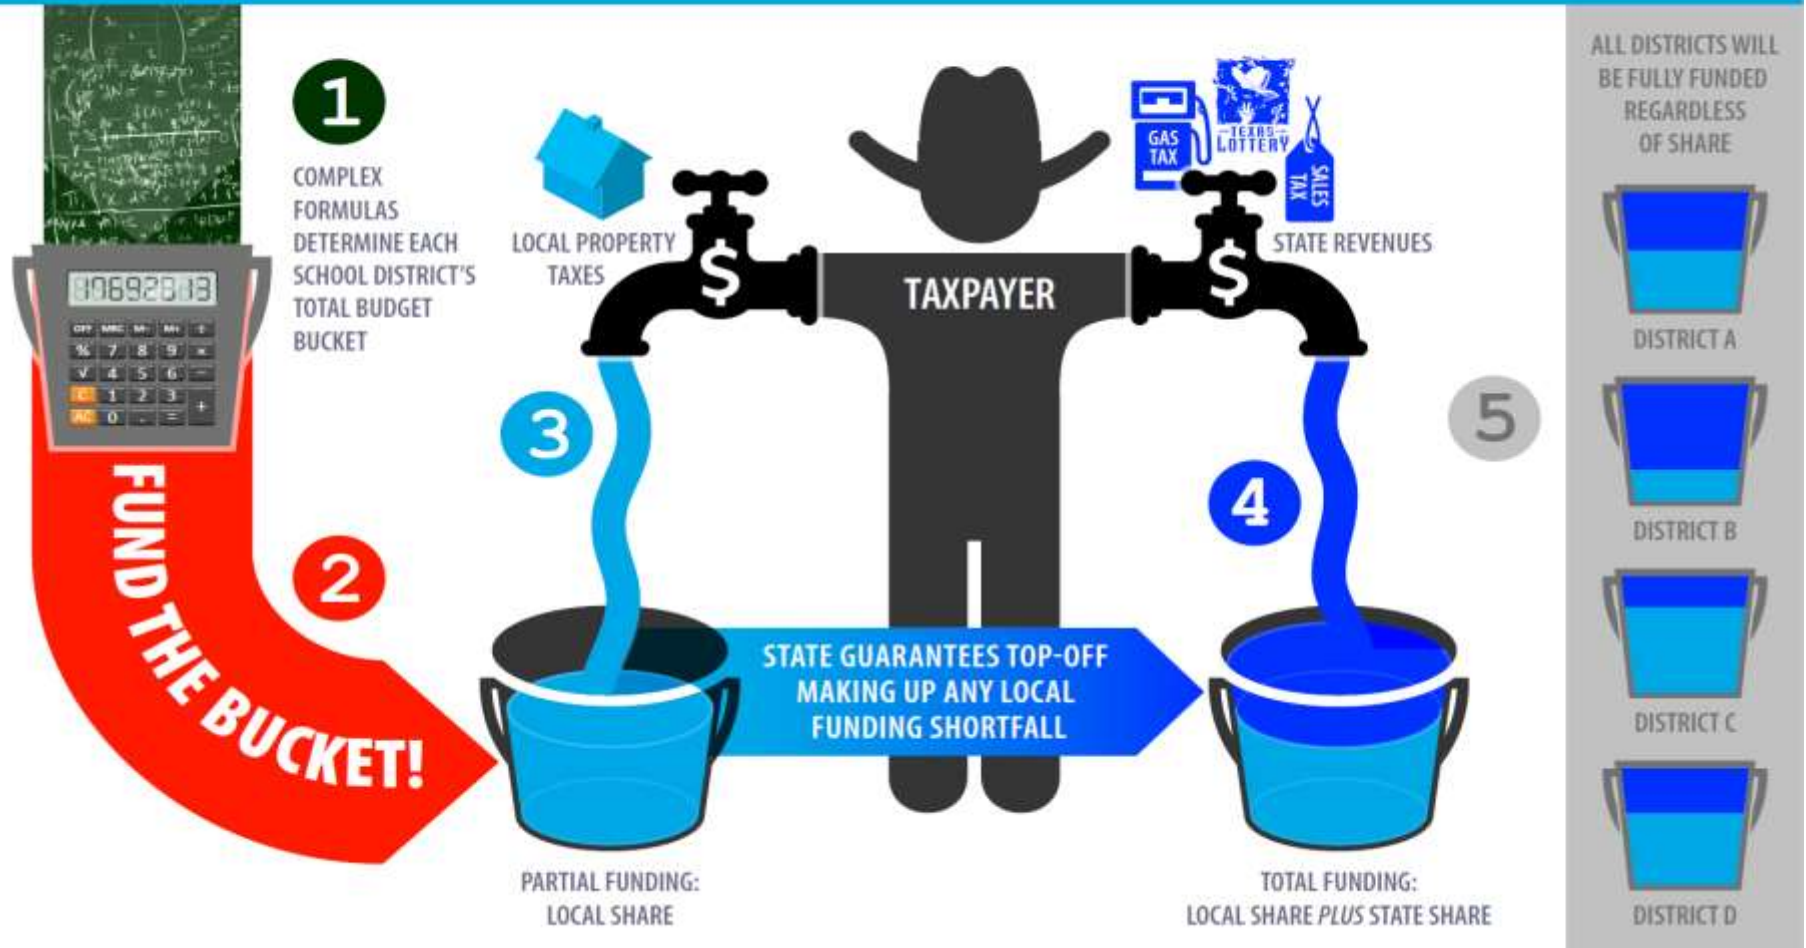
1

COMPLEX FORMULAS DETERMINE EACH SCHOOL DISTRICT'S TOTAL BUDGET BUCKET

10692813

OFF MRC M- M+ ÷
% 7 8 9 ×
√ 4 5 6 −
C 1 2 3 +
AC 0 . =

FUND THE BUCKET!

2

LOCAL PROPERTY TAXES

$

3

TAXPAYER

GAS TAX

TEXAS LOTTERY

SALES TAX

STATE REVENUES

$

4

STATE GUARANTEES TOP-OFF MAKING UP ANY LOCAL FUNDING SHORTFALL

PARTIAL FUNDING: LOCAL SHARE

TOTAL FUNDING: LOCAL SHARE *PLUS* STATE SHARE

5

ALL DISTRICTS WILL BE FULLY FUNDED REGARDLESS OF SHARE

DISTRICT A

DISTRICT B

DISTRICT C

DISTRICT D